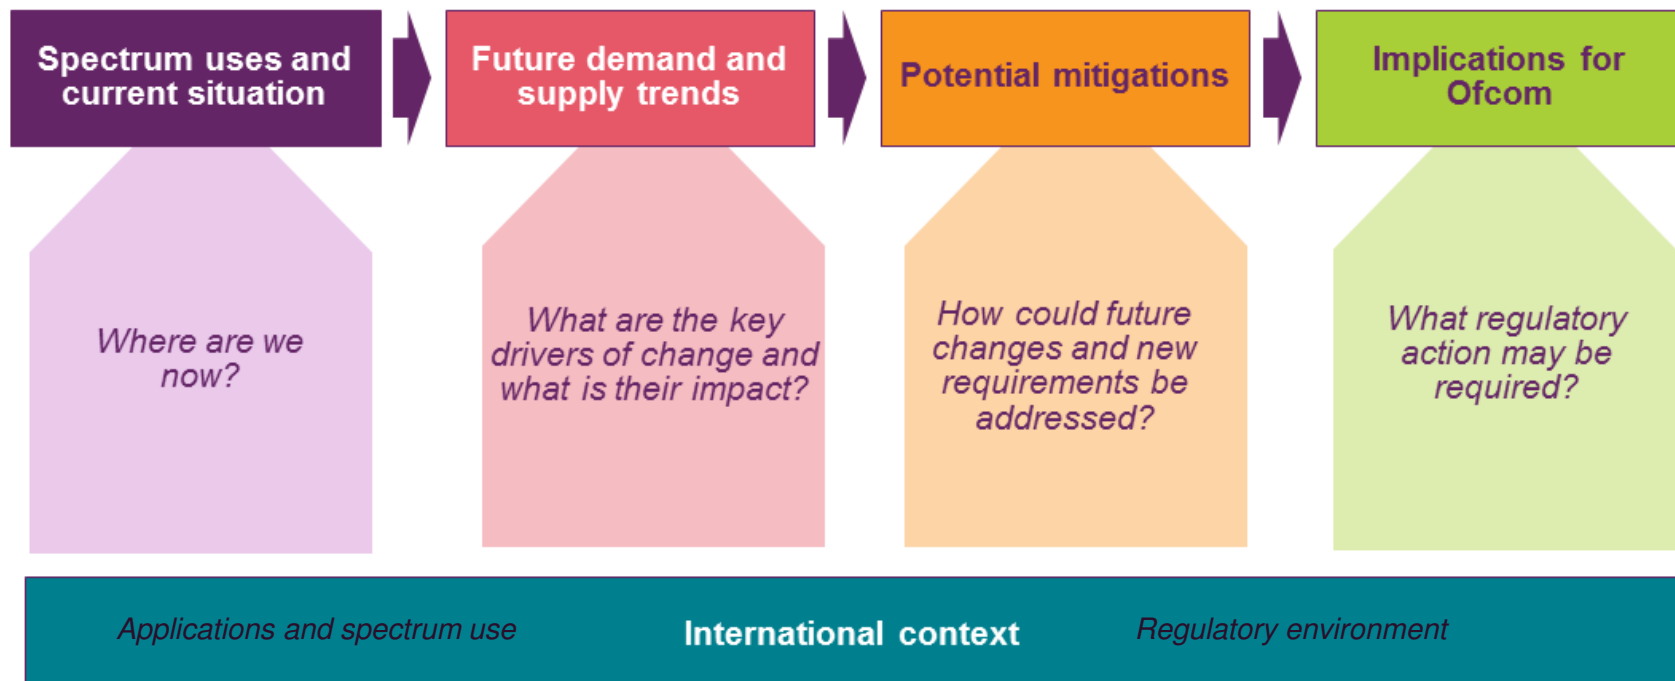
Spectrum uses and current situation

Future demand and supply trends

Potential mitigations

Implications for Ofcom

Where are we now?

What are the key drivers of change and what is their impact?

How could future changes and new requirements be addressed?

What regulatory action may be required?

Applications and spectrum use

International context

Regulatory environment